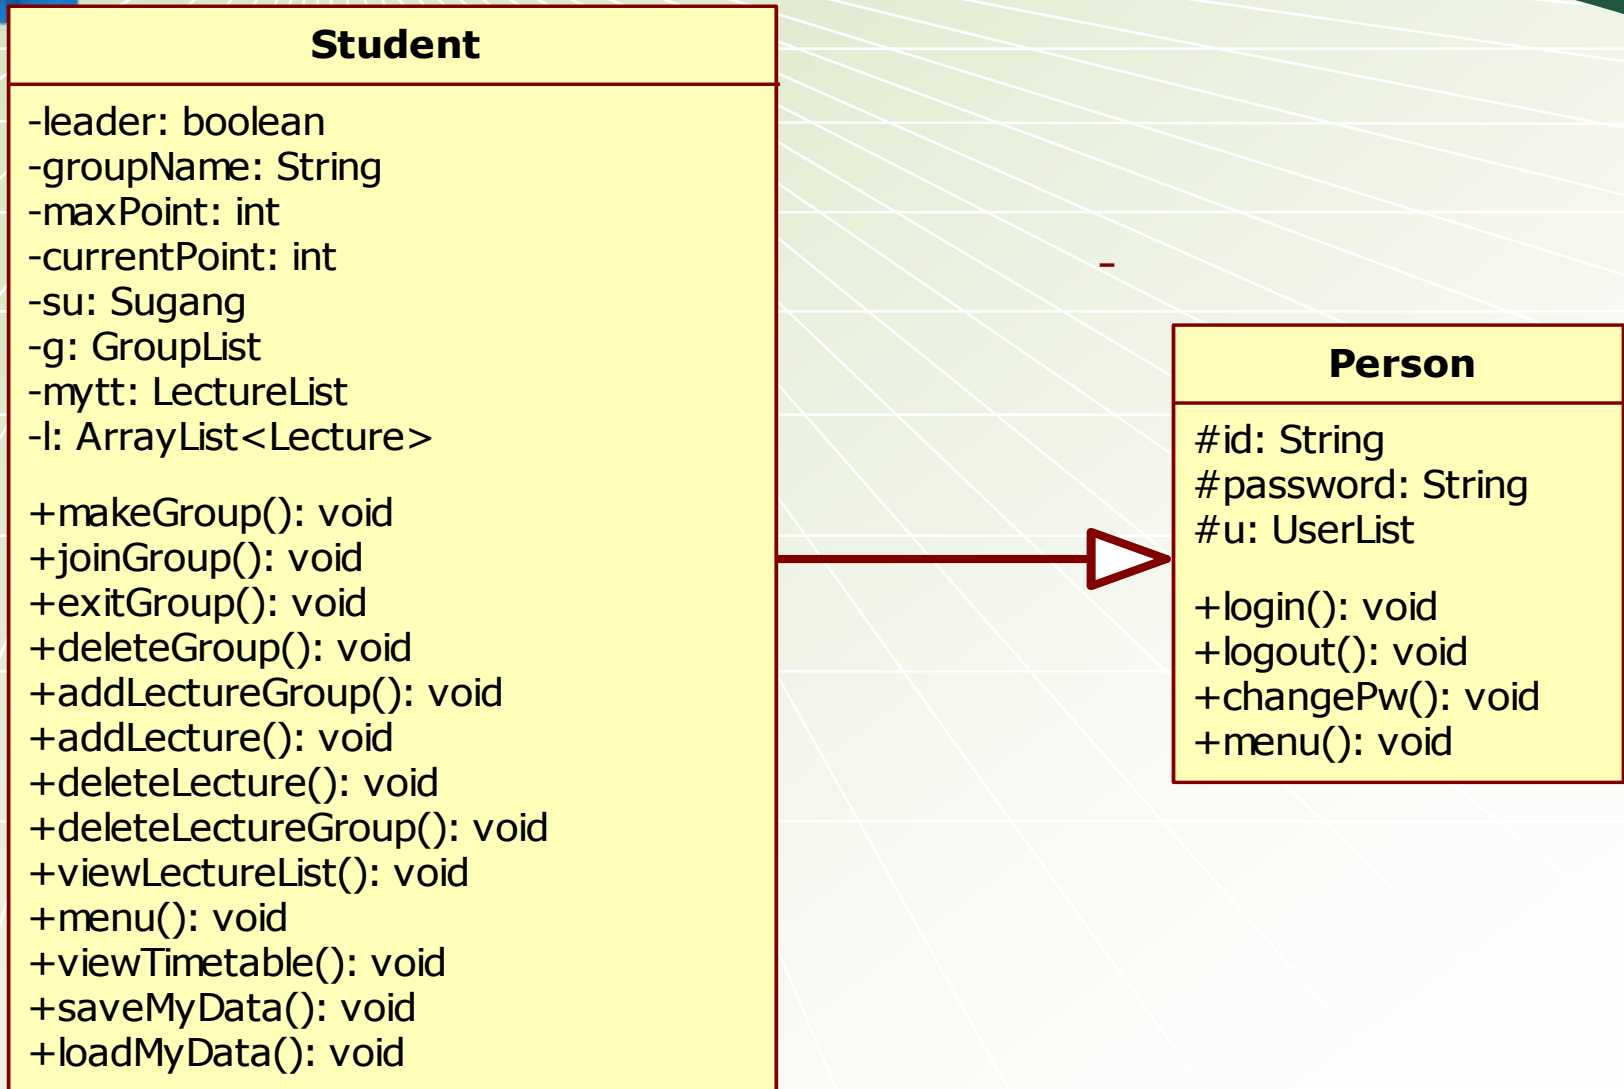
Student

-leader: boolean
-groupName: String
-maxPoint: int
-currentPoint: int
-su: Sugang
-g: GroupList
-mytt: LectureList
-l: ArrayList<Lecture>

+makeGroup(): void
+joinGroup(): void
+exitGroup(): void
+deleteGroup(): void
+addLectureGroup(): void
+addLecture(): void
+deleteLecture(): void
+deleteLectureGroup(): void
+viewLectureList(): void
+menu(): void
+viewTimetable(): void
+saveMyData(): void
+loadMyData(): void

Person

#id: String
#password: String
#u: UserList

+login(): void
+logout(): void
+changePw(): void
+menu(): void